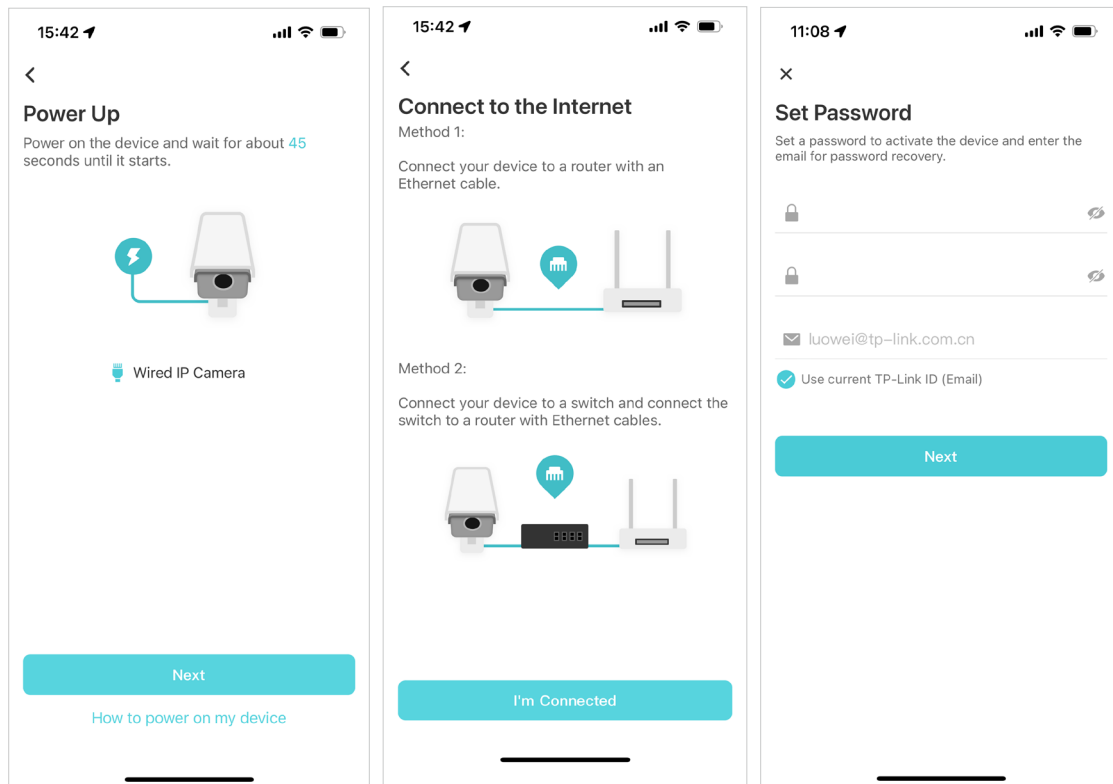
15:42

Power Up

Power on the device and wait for about 45 seconds until it starts.

Wired IP Camera

Next

How to power on my device

15:42

Connect to the Internet

Method 1:

Connect your device to a router with an Ethernet cable.

Method 2:

Connect your device to a switch and connect the switch to a router with Ethernet cables.

I'm Connected

11:08

Set Password

Set a password to activate the device and enter the email for password recovery.

luowei@tp-link.com.cn

Use current TP-Link ID (Email)

Next